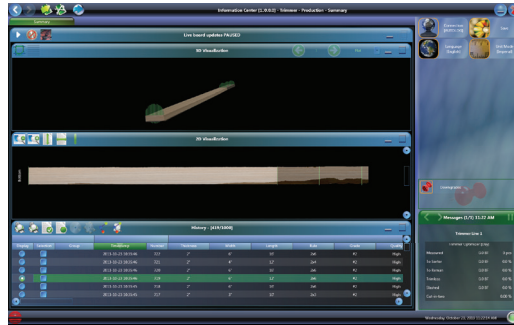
Information Center (1.9.0.0) - Trimmer - Production - Summary

Summary

Live board updates PAUSED

3D Visualization

2D Visualization

History - [419/1000]

| | | | Timestamp | | | | | | | |
|---|---|---|---|---|---|---|---|---|---|---|
| | | | 2013-10-23 10:55:46 | 323 | 2" | 6" | 10' | 2x6 | #2 | |
| | | | 2013-10-23 10:55:46 | 322 | 2" | 6" | 12' | 2x6 | #2 | |
| | | | 2013-10-23 10:55:46 | 320 | 2" | 6" | 10' | 2x6 | #2 | |
| | | | 2013-10-23 10:55:46 | 319 | 2" | 6" | 12' | 2x6 | #2 | |
| | | | 2013-10-23 10:55:45 | 318 | 2" | 6" | 10' | 2x6 | #2 | |
| | | | 2013-10-23 10:55:45 | 317 | 2" | 6" | 10' | 2x6 | #2 | |

Language English

Messages (1/1) 11:22 AM

Trimmer Line 1

Measured
Trimmed

Wednesday, October 23, 2013 11:22:04 AM